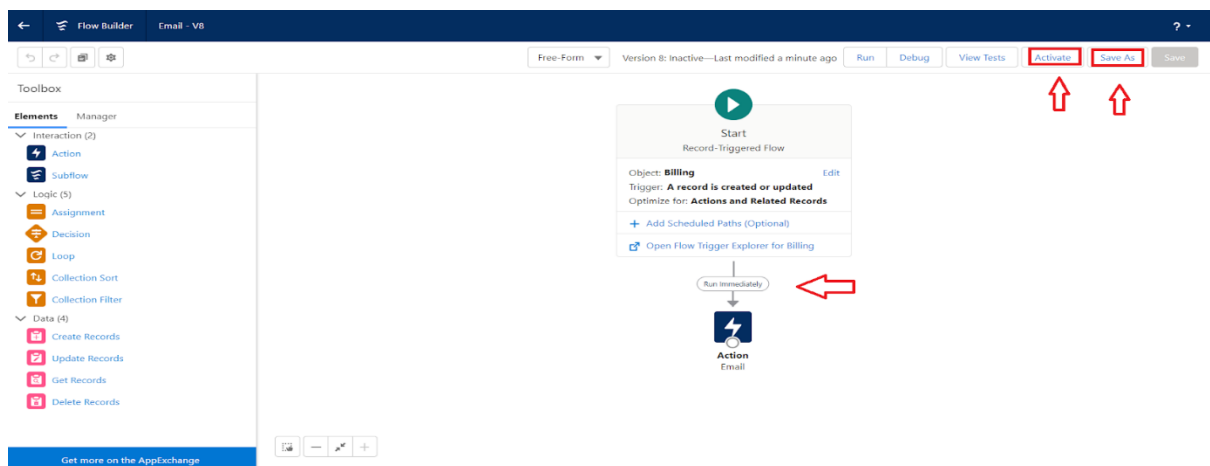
Flow Builder Email - V8

?

Free-Form

Version 8: Inactive—Last modified a minute ago

Run

Debug

View Tests

Activate

Save As

Save

Toolbox

Elements Manager

Interaction (2)

Action

Subflow

Logic (5)

Assignment

Decision

Loop

Collection Sort

Collection Filter

Data (4)

Create Records

Update Records

Get Records

Delete Records

Get more on the AppExchange

Start

Record-Triggered Flow

Object: Billing Edit

Trigger: A record is created or updated

Optimize for: Actions and Related Records

Add Scheduled Paths (Optional)

Open Flow Trigger Explorer for Billing

Run Immediately

Action

Email